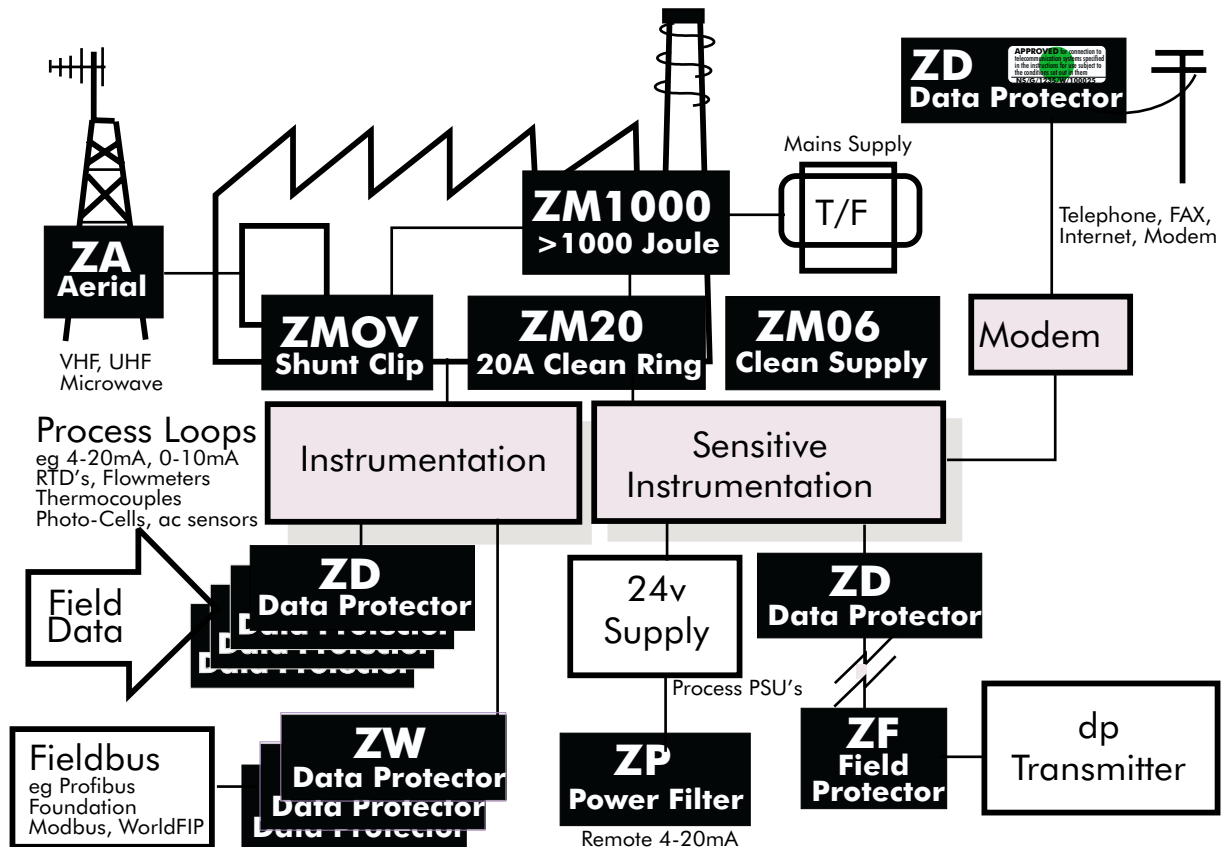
ZD
APPROVED for connection to telecommunication systems specified in the instructions for use subject to the conditions set out in them
NS/G/1234/W/100025
Data Protector

Mains Supply

ZM1000
>1000 Joule

T/F

Telephone, FAX, Internet, Modem

ZA
Aerial

VHF, UHF
Microwave

ZMOV
Shunt Clip

ZM20
20A Clean Ring

ZM06
Clean Supply

Modem

Process Loops
eg 4-20mA, 0-10mA
RTD's, Flowmeters
Thermocouples
Photo-Cells, ac sensors

Instrumentation

Sensitive Instrumentation

Field Data

ZD
Data Protector
Data Protector
Data Protector

24v Supply

ZD
Data Protector

Process PSU's

Fieldbus
eg Profibus
Foundation
Modbus, WorldFIP

ZW
Data Protector
Data Protector
Data Protector

ZP
Power Filter

Remote 4-20mA

ZF
Field
Protector

dp
Transmitter